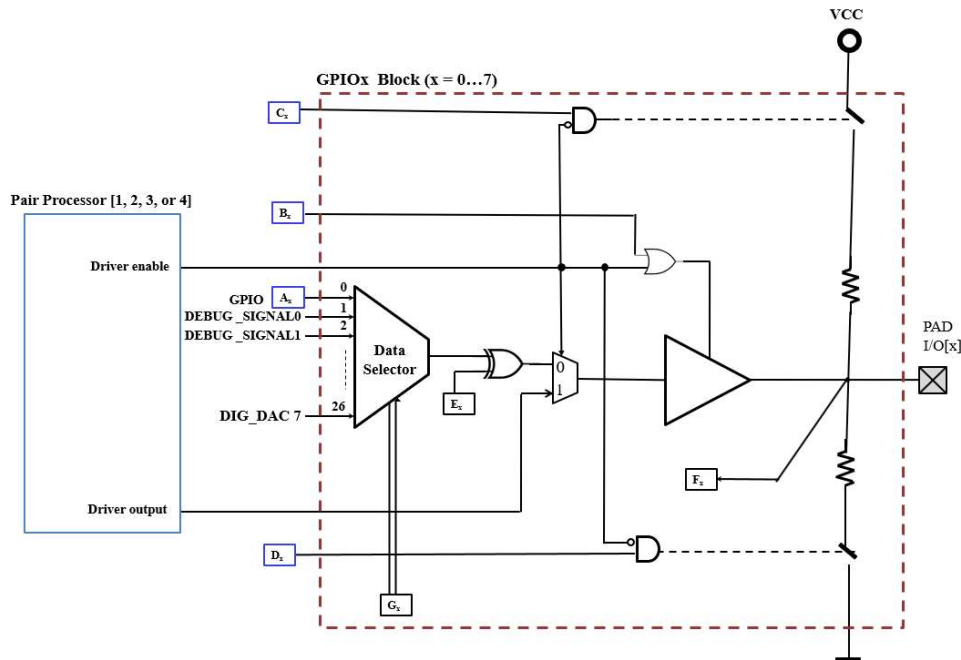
VCC

GPIOx Block (x = 0…7)

$C_x$

Pair Processor [1, 2, 3, or 4]

$B_x$

Driver enable

GPIO
DEBUG _SIGNAL0
DEBUG _SIGNAL1

$A_x$

0
1
2

Data Selector

26

DIG_DAC 7

$E_x$

0
1

PAD
I/O[x]

$F_x$

Driver output

$D_x$

$G_x$